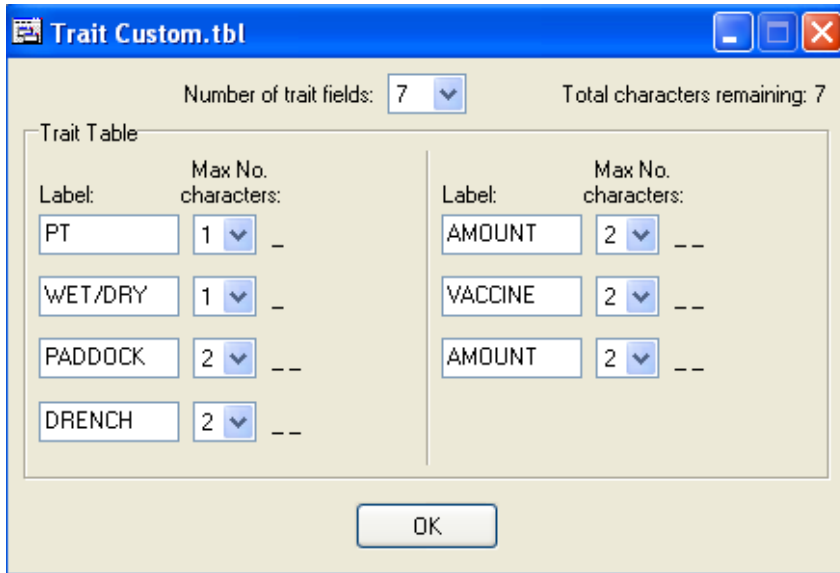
Trait Custom.tbl

Number of trait fields: 7 Total characters remaining: 7

Trait Table

| Label: | Max No. characters: | |
|---|---|---|
| PT | 1 | _ |
| WET/DRY | 1 | _ |
| PADDOCK | 2 | _ _ |
| DRENCH | 2 | _ _ |

| Label: | Max No. characters: | |
|---|---|---|
| AMOUNT | 2 | _ _ |
| VACCINE | 2 | _ _ |
| AMOUNT | 2 | _ _ |

OK